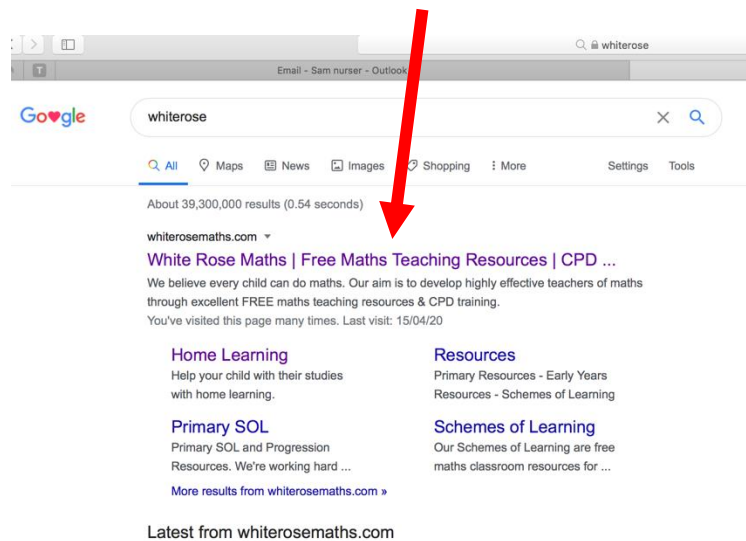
whiterose

Email - Sam nurser - Outlook

Google

whiterose

All Maps News Images Shopping More Settings Tools

About 39,300,000 results (0.54 seconds)

whiterosemaths.com

White Rose Maths | Free Maths Teaching Resources | CPD ...

We believe every child can do maths. Our aim is to develop highly effective teachers of maths through excellent FREE maths teaching resources & CPD training.

You've visited this page many times. Last visit: 15/04/20

Home Learning
Help your child with their studies with home learning.

Resources
Primary Resources - Early Years Resources - Schemes of Learning

Primary SOL
Primary SOL and Progression Resources. We're working hard ...

Schemes of Learning
Our Schemes of Learning are free maths classroom resources for ...

More results from whiterosemaths.com »

Latest from whiterosemaths.com